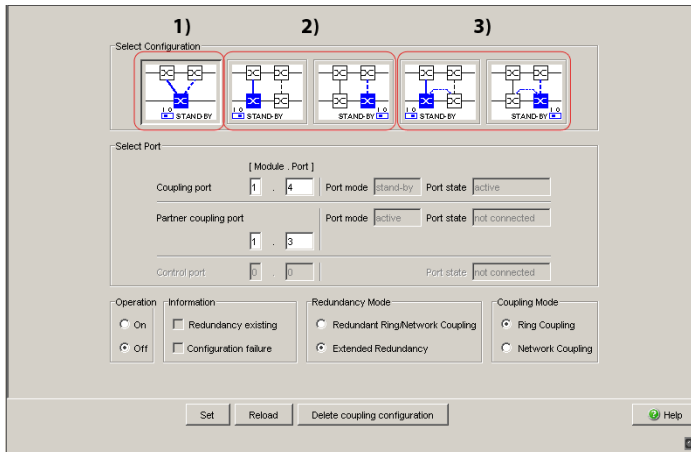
1)

2)

3)

Select Configuration

I O STAND-BY

I O STAND-BY

STAND-BY I O

I O STAND-BY

STAND-BY I O

Select Port

[ Module . Port ]

Coupling port 1 . 4 Port mode stand-by Port state active

Partner coupling port Port mode active Port state not connected

1 . 3

Control port 0 . 0 Port state not connected

Operation
On
Off

Information
Redundancy existing
Configuration failure

Redundancy Mode
Redundant Ring/Network Coupling
Extended Redundancy

Coupling Mode
Ring Coupling
Network Coupling

Set Reload Delete coupling configuration Help